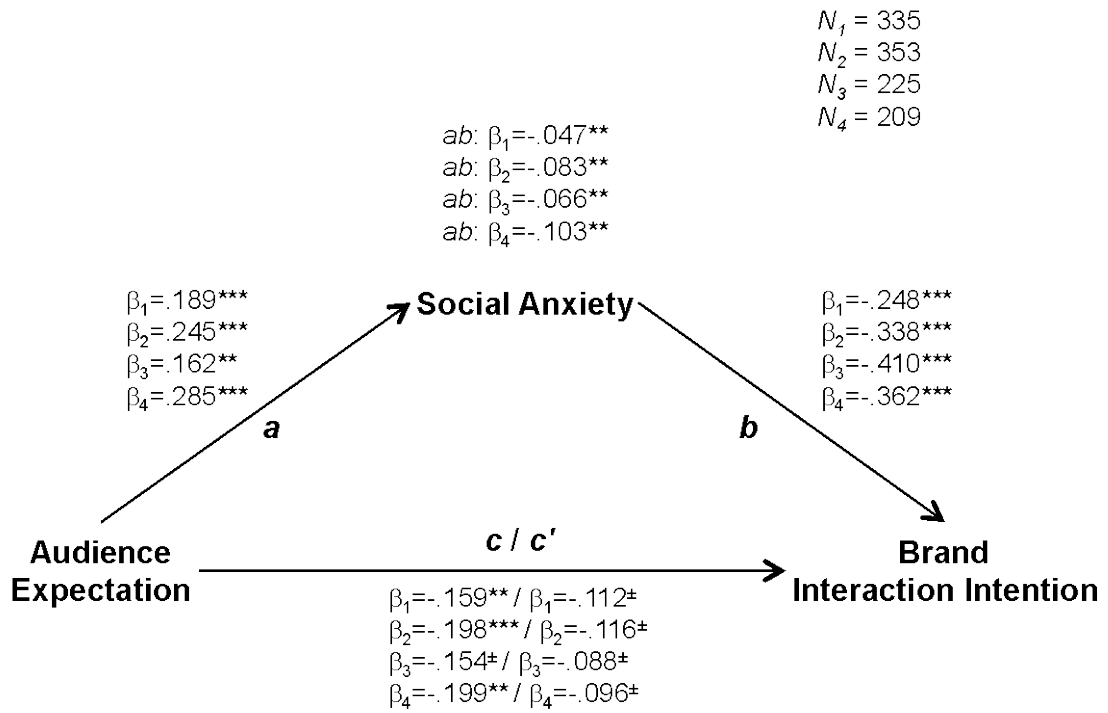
$N_1$ = 335
$N_2$ = 353
$N_3$ = 225
$N_4$ = 209

*ab*: $\beta_1$=-.047**
*ab*: $\beta_2$=-.083**
*ab*: $\beta_3$=-.066**
*ab*: $\beta_4$=-.103**

$\beta_1$=.189***
$\beta_2$=.245***
$\beta_3$=.162**
$\beta_4$=.285***

**Social Anxiety**

$\beta_1$=-.248***
$\beta_2$=-.338***
$\beta_3$=-.410***
$\beta_4$=-.362***

***a***

***b***

**Audience Expectation**

***c / c'***

**Brand Interaction Intention**

$\beta_1$=-.159** / $\beta_1$=-.112±
$\beta_2$=-.198*** / $\beta_2$=-.116±
$\beta_3$=-.154± / $\beta_3$=-.088±
$\beta_4$=-.199** / $\beta_4$=-.096±